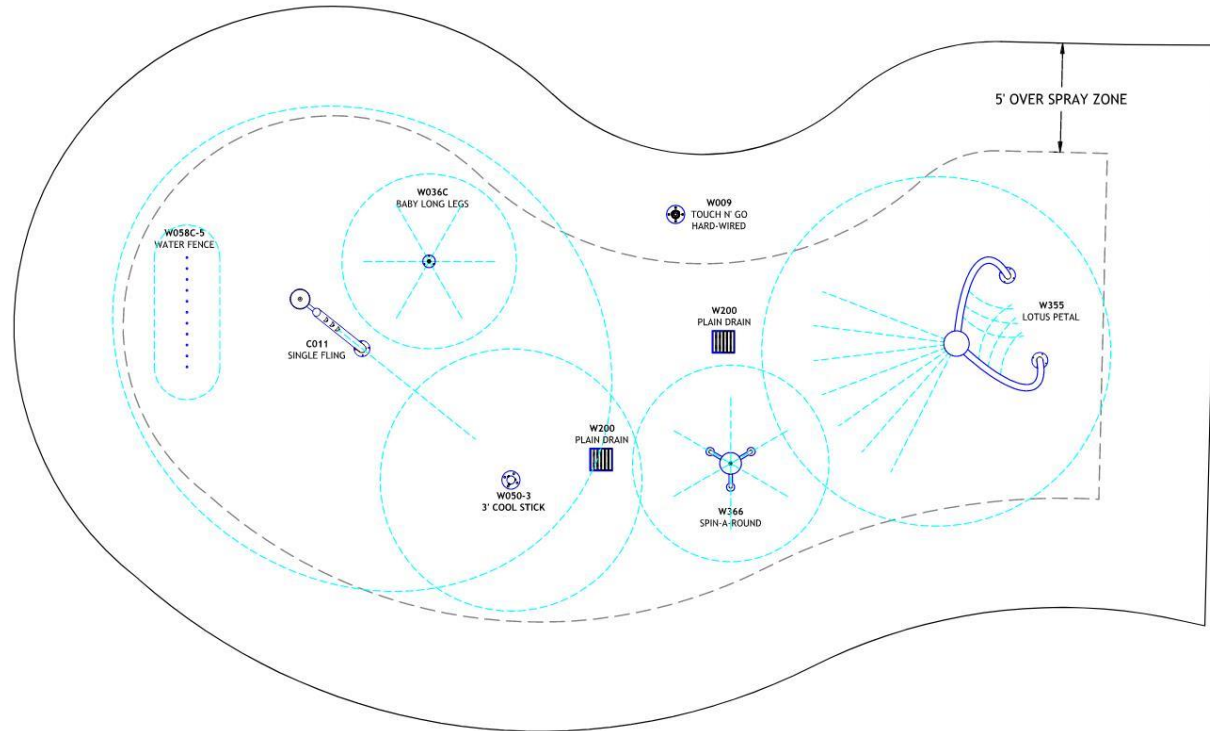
5' OVER SPRAY ZONE

W036C
BABY LONG LEGS

W009
TOUCH N' GO
HARD-WIRED

W058C-5
WATER FENCE

W200
PLAIN DRAIN

W355
LOTUS PETAL

C011
SINGLE FLING

W200
PLAIN DRAIN

W050-3
3' COOL STICK

W366
SPIN-A-ROUND